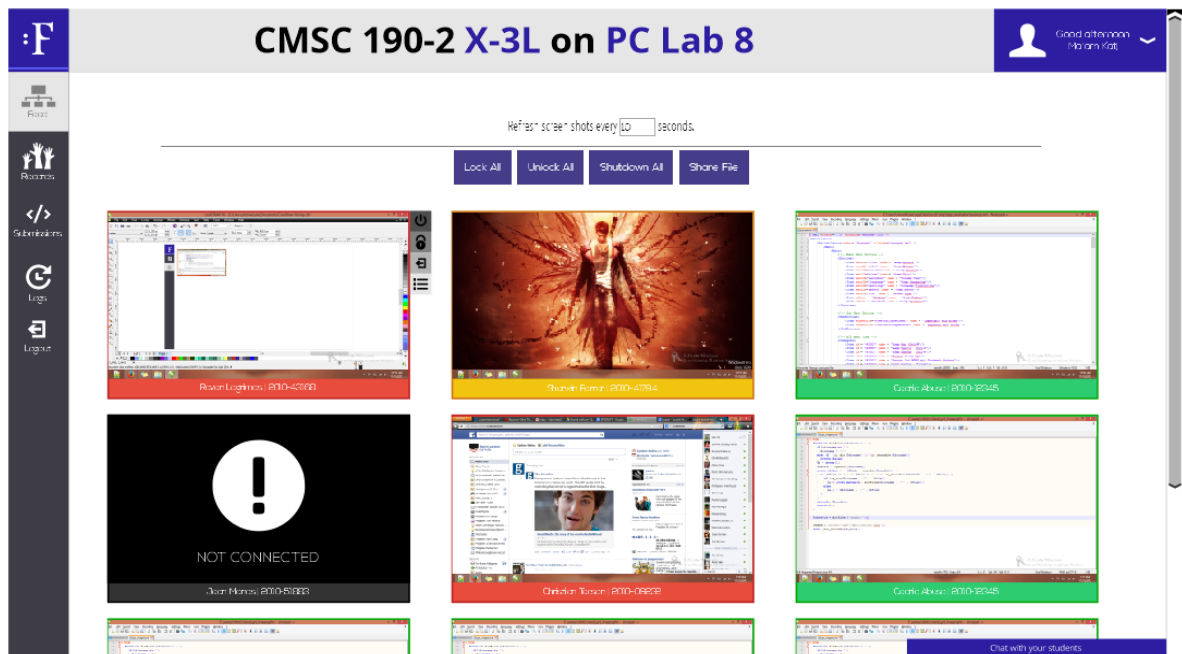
F

Root

Rooms

</>
Submissions

Logs

Logout

CMSC 190-2 X-3L on PC Lab 8

Good afternoon
Ma'am Kat

Refresh screen shots every 10 seconds.

Lock All
Unlock All
Shutdown All
Share File

Raven Logrimes | 2010-43308

Shanein Flores | 2010-47894

Cedric Abusa | 2010-12345

NOT CONNECTED

Jean Manos | 2010-51883

Christian Torson | 2010-09232

Cedric Abusa | 2010-12345

Chat with your students